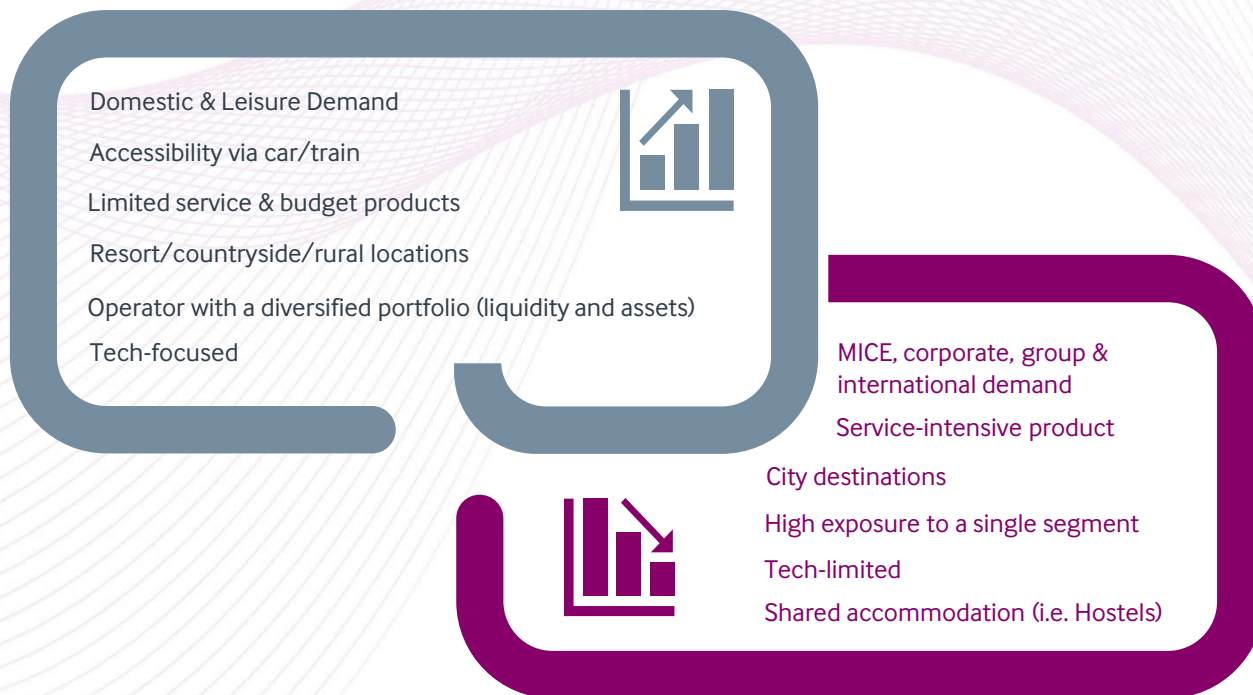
Domestic & Leisure Demand

Accessibility via car/train

Limited service & budget products

Resort/countryside/rural locations

Operator with a diversified portfolio (liquidity and assets)

Tech-focused

MICE, corporate, group & international demand

Service-intensive product

City destinations

High exposure to a single segment

Tech-limited

Shared accommodation (i.e. Hostels)